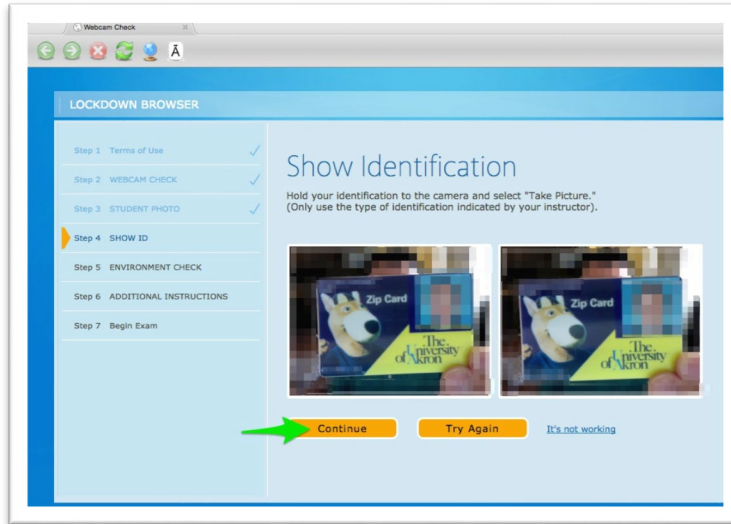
Webcam Check

LOCKDOWN BROWSER

Step 1 Terms of Use
Step 2 WEBCAM CHECK
Step 3 STUDENT PHOTO
Step 4 SHOW ID
Step 5 ENVIRONMENT CHECK
Step 6 ADDITIONAL INSTRUCTIONS
Step 7 Begin Exam

Show Identification

Hold your identification to the camera and select "Take Picture." (Only use the type of identification indicated by your instructor).

Zip Card
The University of Akron

Zip Card
The University of Akron

Continue
Try Again
It's not working